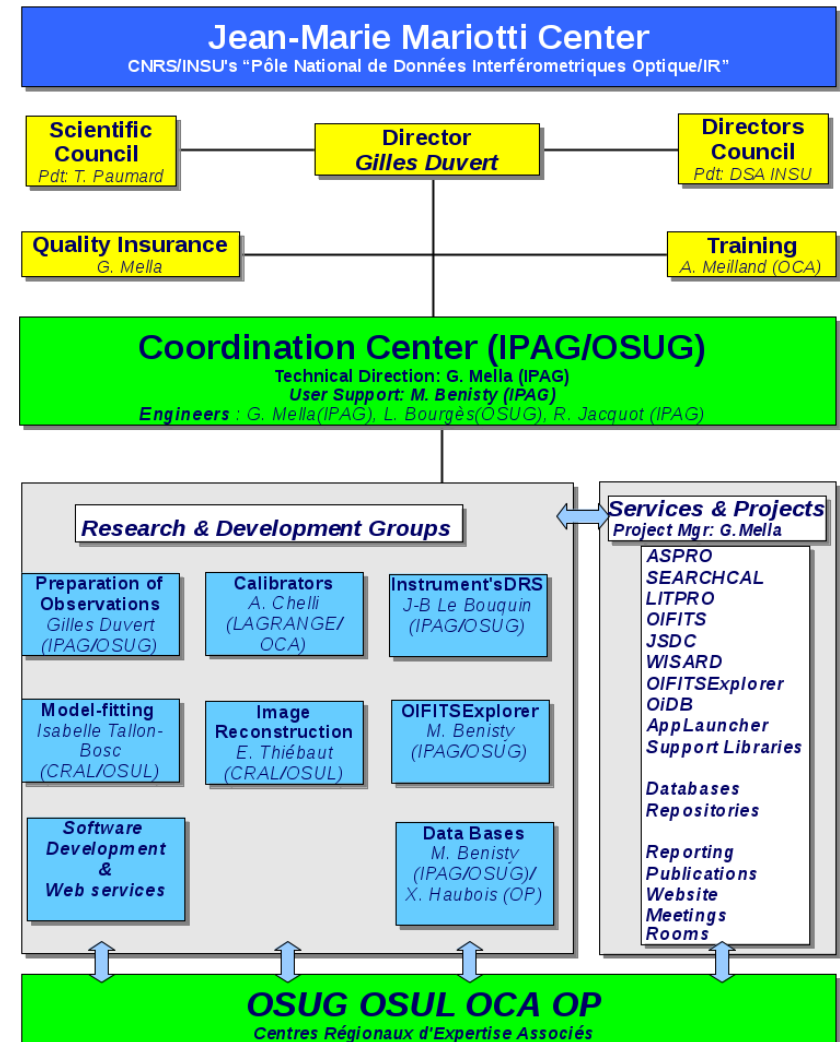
Jean-Marie Mariotti Center
CNRS/INSU's "Pôle National de Données Interférometriques Optique/IR"

Scientific Council
Pdt: T. Paumard

Director
Gilles Duvert

Directors Council
Pdt: DSA INSU

Quality Insurance
G. Mella

Training
A. Meilland (OCA)

Coordination Center (IPAG/OSUG)
Technical Direction: G. Mella (IPAG)
User Support: M. Benisty (IPAG)
Engineers : G. Mella(IPAG), L. Bourgès(OSUG), R. Jacquot (IPAG)

Research & Development Groups

Preparation of Observations
Gilles Duvert
(IPAG/OSUG)

Calibrators
A. Chelli
(LAGRANGE/OCA)

Instrument'sDRS
J-B Le Bouquin
(IPAG/OSUG)

Model-fitting
Isabelle Tallon-Bosc
(CRAL/OSUL)

Image Reconstruction
E. Thiébaut
(CRAL/OSUL)

OIFITSExplorer
M. Benisty
(IPAG/OSUG)

Software Development & Web services

Data Bases
M. Benisty
(IPAG/OSUG)/
X. Haubois (OP)

Services & Projects
Project Mgr: G.Mella

ASPRO
SEARCHCAL
LITPRO
OIFITS
JSDC
WISARD
OIFITSExplorer
OiDB
AppLauncher
Support Libraries

Databases
Repositories

Reporting
Publications
Website
Meetings
Rooms

OSUG OSUL OCA OP
Centres Régionaux d'Expertise Associés